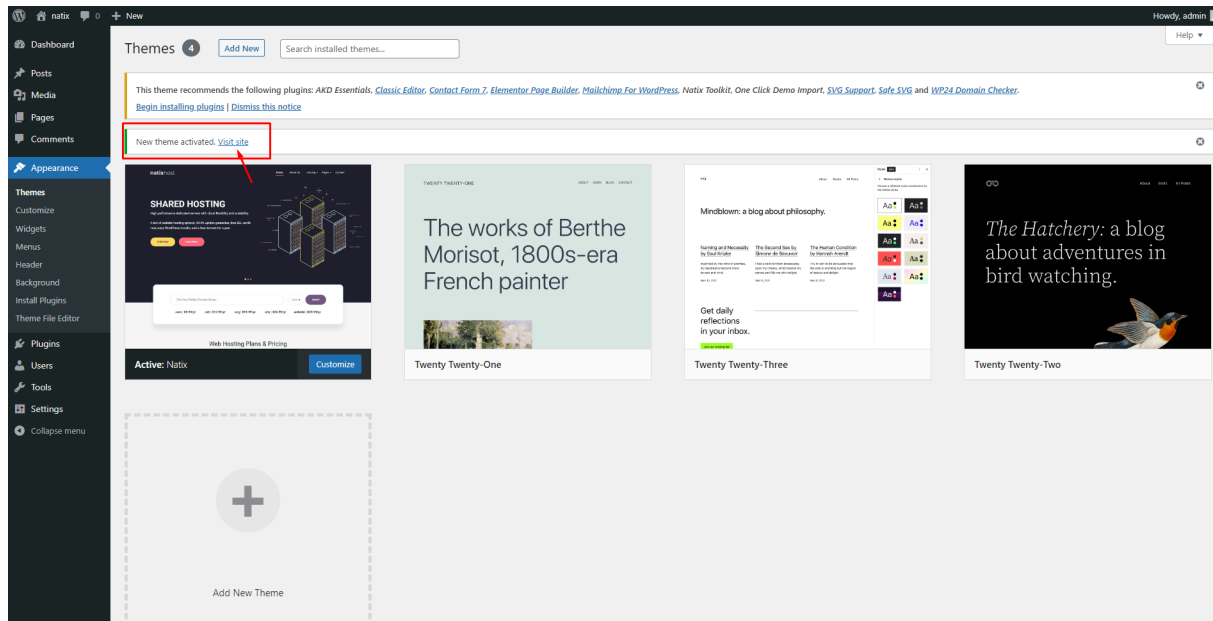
natix 0 + New

Howdy, admin

Dashboard
Posts
Media
Pages
Comments
Appearance
Themes
Customize
Widgets
Menus
Header
Background
Install Plugins
Theme File Editor
Plugins
Users
Tools
Settings
Collapse menu

Themes 4 Add New Search installed themes...

Help ▼

This theme recommends the following plugins: AKD Essentials, Classic Editor, Contact Form 7, Elementor Page Builder, Mailchimp For WordPress, Natix Toolkit, One Click Demo Import, SVG Support, Safe SVG and WP24 Domain Checker.
Begin installing plugins | Dismiss this notice

New theme activated. Visit site

natixhost
SHARED HOSTING
Web Hosting Plans & Pricing

Active: Natix Customize

TWENTY TWENTY-ONE
The works of Berthe Morisot, 1800s-era French painter

Twenty Twenty-One

Mindblown: a blog about philosophy.
Get daily reflections in your inbox.

Twenty Twenty-Three

The Hatchery: a blog about adventures in bird watching.

Twenty Twenty-Two

Add New Theme